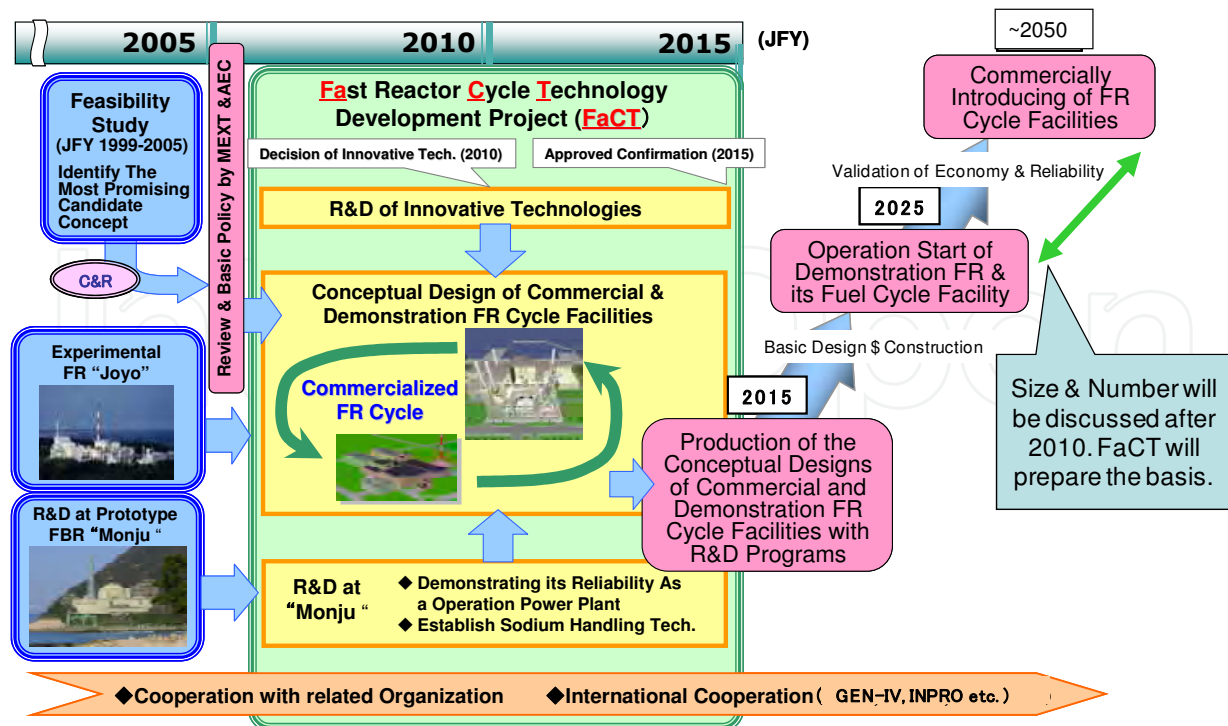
2005 2010 2015 (JFY)

~2050

Commercially Introducing of FR Cycle Facilities

Feasibility Study (JFY 1999-2005) Identify The Most Promising Candidate Concept

C&R

Review & Basic Policy by MEXT &AEC

Fast Reactor Cycle Technology Development Project (FaCT)

Decision of Innovative Tech. (2010)

Approved Confirmation (2015)

R&D of Innovative Technologies

Validation of Economy & Reliability

2025

Operation Start of Demonstration FR & its Fuel Cycle Facility

Conceptual Design of Commercial & Demonstration FR Cycle Facilities

Experimental FR "Joyo"

Commercialized FR Cycle

Basic Design $ Construction

2015

Size & Number will be discussed after 2010. FaCT will prepare the basis.

Production of the Conceptual Designs of Commercial and Demonstration FR Cycle Facilities with R&D Programs

R&D at Prototype FBR "Monju "

R&D at "Monju "

◆ Demonstrating its Reliability As a Operation Power Plant
◆ Establish Sodium Handling Tech.

◆Cooperation with related Organization ◆International Cooperation ( GEN-IV, INPRO etc. )